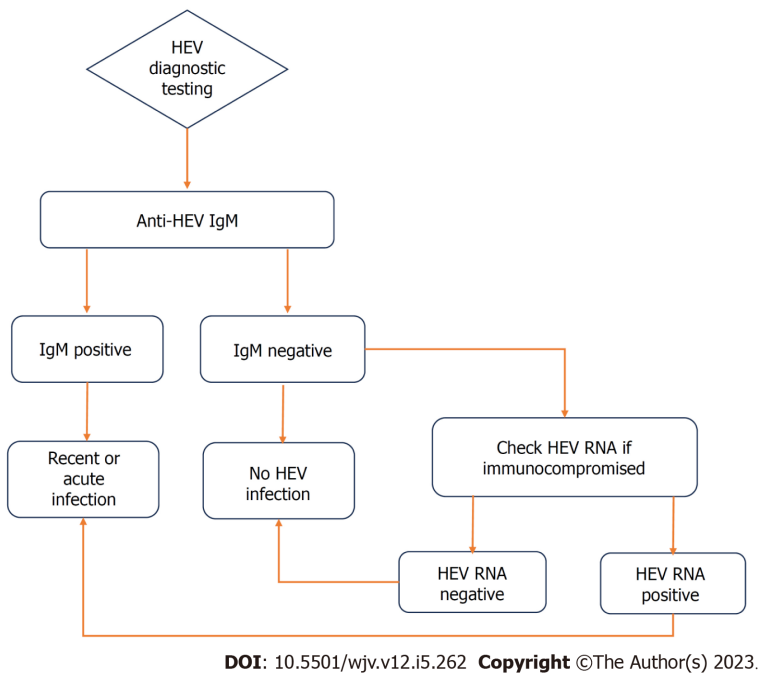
HEV diagnostic testing

Anti-HEV IgM

IgM positive

IgM negative

Recent or acute infection

No HEV infection

Check HEV RNA if immunocompromised

HEV RNA negative

HEV RNA positive

DOI: 10.5501/wjv.v12.i5.262 Copyright ©The Author(s) 2023.